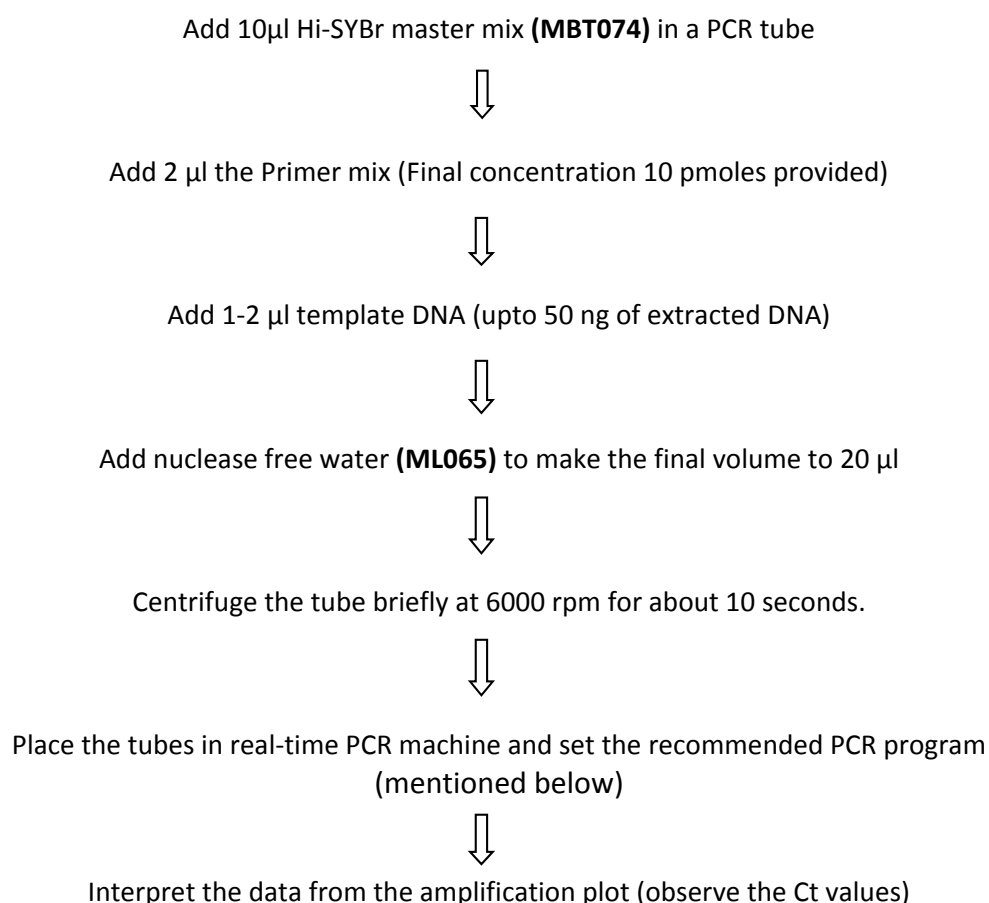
Add 10µl Hi-SYBr master mix **(MBT074)** in a PCR tube

Add 2 µl the Primer mix (Final concentration 10 pmoles provided)

Add 1-2 µl template DNA (upto 50 ng of extracted DNA)

Add nuclease free water **(ML065)** to make the final volume to 20 µl

Centrifuge the tube briefly at 6000 rpm for about 10 seconds.

Place the tubes in real-time PCR machine and set the recommended PCR program (mentioned below)

Interpret the data from the amplification plot (observe the Ct values)